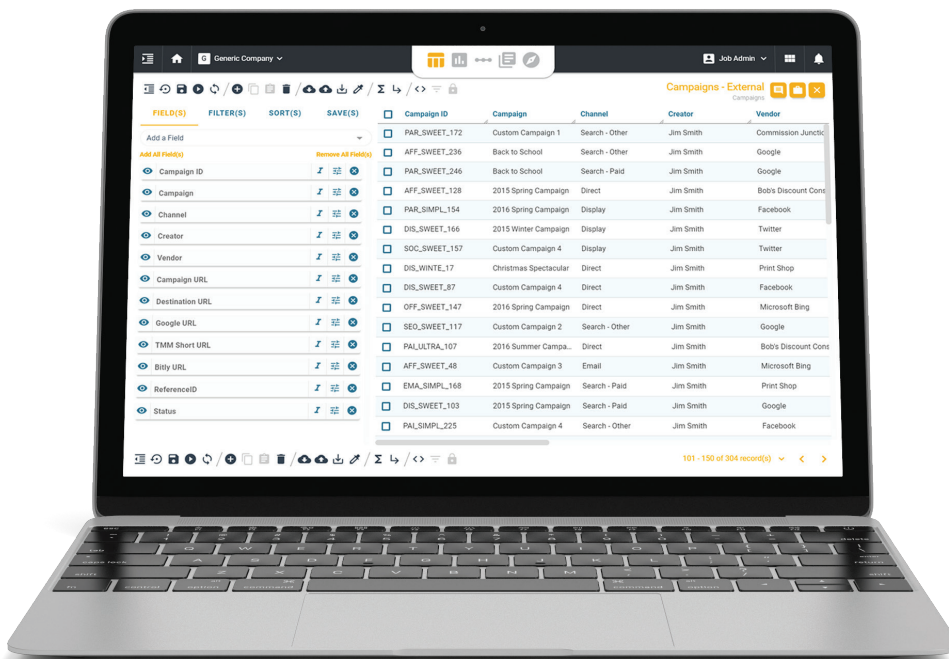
G Generic Company

Job Admin

Campaigns - External
Campaigns

FIELD(S) FILTER(S) SORT(S) SAVE(S)

Add a Field

Add All Field(s) Remove All Field(s)

Campaign ID
Campaign
Channel
Creator
Vendor
Campaign URL
Destination URL
Google URL
TMM Short URL
Bitly URL
ReferenceID
Status

| Campaign ID | Campaign | Channel | Creator | Vendor |
|---|---|---|---|---|
| PAR_SWEET_172 | Custom Campaign 1 | Search - Other | Jim Smith | Commission Junctio |
| AFF_SWEET_236 | Back to School | Search - Other | Jim Smith | Google |
| PAR_SWEET_246 | Back to School | Search - Paid | Jim Smith | Google |
| AFF_SWEET_128 | 2015 Spring Campaign | Direct | Jim Smith | Bob's Discount Cons |
| PAR_SIMPL_154 | 2016 Spring Campaign | Display | Jim Smith | Facebook |
| DIS_SWEET_166 | 2015 Winter Campaign | Display | Jim Smith | Twitter |
| SOC_SWEET_157 | Custom Campaign 4 | Display | Jim Smith | Twitter |
| DIS_WINTE_17 | Christmas Spectacular | Direct | Jim Smith | Print Shop |
| DIS_SWEET_87 | Custom Campaign 4 | Direct | Jim Smith | Facebook |
| OFF_SWEET_147 | 2016 Spring Campaign | Direct | Jim Smith | Microsoft Bing |
| SEO_SWEET_117 | Custom Campaign 2 | Search - Other | Jim Smith | Google |
| PAI_ULTRA_107 | 2016 Summer Campa... | Direct | Jim Smith | Bob's Discount Cons |
| AFF_SWEET_48 | Custom Campaign 3 | Email | Jim Smith | Microsoft Bing |
| EMA_SIMPL_168 | 2015 Spring Campaign | Search - Paid | Jim Smith | Print Shop |
| DIS_SWEET_103 | 2015 Spring Campaign | Search - Paid | Jim Smith | Google |
| PAI_SIMPL_225 | Custom Campaign 4 | Search - Other | Jim Smith | Facebook |

101 - 150 of 304 record(s)